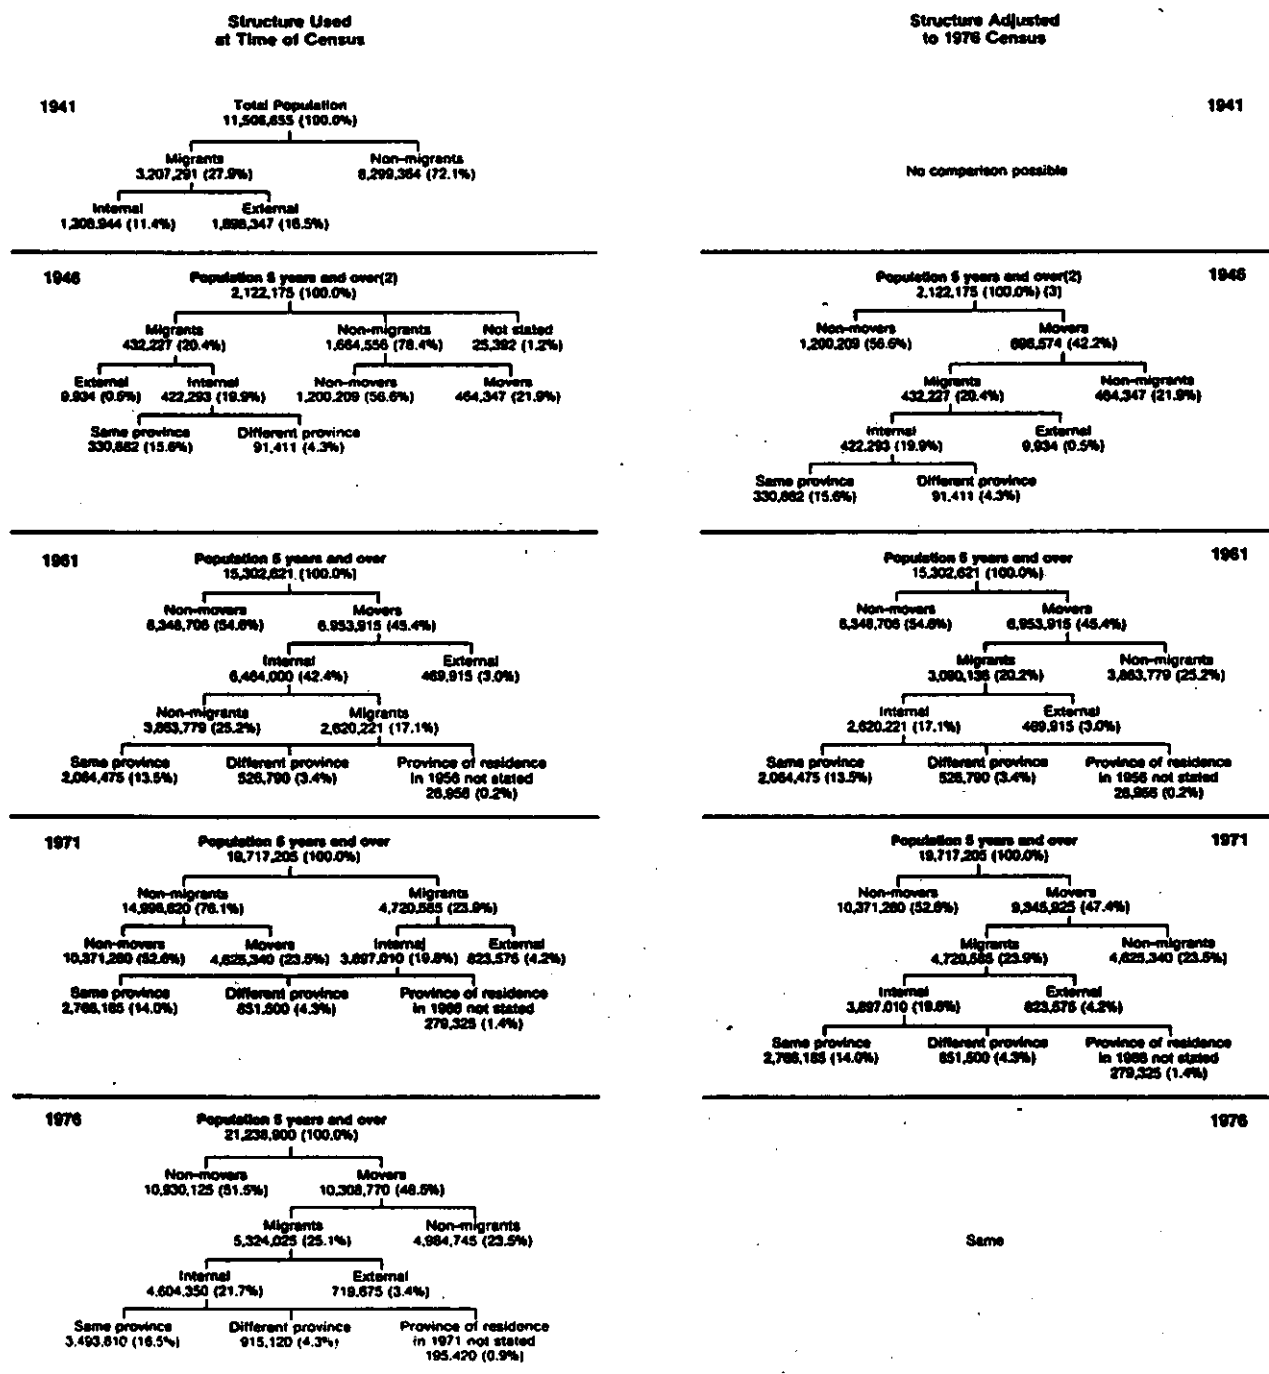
Structure Used at Time of Census

Structure Adjusted to 1976 Census

1941

Total Population
11,506,655 (100.0%)

Migrants
3,207,291 (27.9%)

Non-migrants
8,299,364 (72.1%)

Internal
1,308,944 (11.4%)

External
1,898,347 (16.5%)

1941

No comparison possible

1946

Population 5 years and over(2)
2,122,175 (100.0%)

Migrants
432,227 (20.4%)

Non-migrants
1,664,556 (78.4%)

Not stated
25,392 (1.2%)

External
9,934 (0.5%)

Internal
422,293 (19.9%)

Non-movers
1,200,209 (56.6%)

Movers
464,347 (21.9%)

Same province
330,882 (15.6%)

Different province
91,411 (4.3%)

Population 5 years and over(2)
2,122,175 (100.0%) (3)

1946

Non-movers
1,200,209 (56.6%)

Movers
896,574 (42.2%)

Migrants
432,227 (20.4%)

Non-migrants
464,347 (21.9%)

Internal
422,293 (19.9%)

External
9,934 (0.5%)

Same province
330,882 (15.6%)

Different province
91,411 (4.3%)

1961

Population 5 years and over
15,302,621 (100.0%)

Non-movers
8,348,706 (54.6%)

Movers
6,953,915 (45.4%)

Internal
6,484,000 (42.4%)

External
469,915 (3.0%)

Non-migrants
3,863,779 (25.2%)

Migrants
2,620,221 (17.1%)

Same province
2,064,475 (13.5%)

Different province
526,790 (3.4%)

Province of residence in 1956 not stated
28,956 (0.2%)

Population 5 years and over
15,302,621 (100.0%)

1961

Non-movers
8,348,706 (54.6%)

Movers
6,953,915 (45.4%)

Migrants
3,090,136 (20.2%)

Non-migrants
3,863,779 (25.2%)

Internal
2,620,221 (17.1%)

External
469,915 (3.0%)

Same province
2,064,475 (13.5%)

Different province
526,790 (3.4%)

Province of residence in 1956 not stated
28,956 (0.2%)

1971

Population 5 years and over
19,717,205 (100.0%)

Non-migrants
14,996,620 (76.1%)

Migrants
4,720,585 (23.9%)

Non-movers
10,371,280 (52.6%)

Movers
4,625,340 (23.5%)

Internal
3,897,010 (19.8%)

External
823,575 (4.2%)

Same province
2,766,185 (14.0%)

Different province
851,500 (4.3%)

Province of residence in 1966 not stated
279,325 (1.4%)

Population 5 years and over
19,717,205 (100.0%)

1971

Non-movers
10,371,280 (52.6%)

Movers
9,345,925 (47.4%)

Migrants
4,720,585 (23.9%)

Non-migrants
4,625,340 (23.5%)

Internal
3,897,010 (19.8%)

External
823,575 (4.2%)

Same province
2,766,185 (14.0%)

Different province
851,500 (4.3%)

Province of residence in 1966 not stated
279,325 (1.4%)

1976

Population 5 years and over
21,238,900 (100.0%)

Non-movers
10,930,125 (51.5%)

Movers
10,308,770 (48.5%)

Migrants
5,324,025 (25.1%)

Non-migrants
4,984,745 (23.5%)

Internal
4,604,350 (21.7%)

External
719,675 (3.4%)

Same province
3,493,810 (16.5%)

Different province
915,120 (4.3%)

Province of residence in 1971 not stated
195,420 (0.9%)

1976

Same